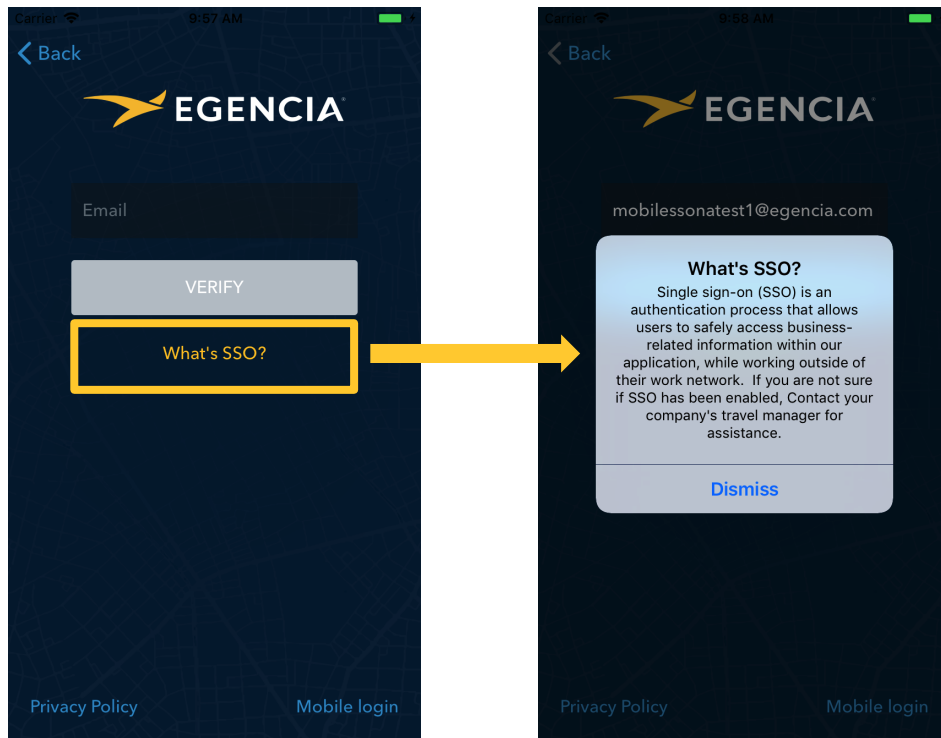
Carrier 9:57 AM

Back

EGENCIA

Email

VERIFY

What's SSO?

Privacy Policy

Mobile login

Carrier 9:58 AM

Back

EGENCIA

mobilessonatest1@egencia.com

What's SSO?

Single sign-on (SSO) is an authentication process that allows users to safely access business-related information within our application, while working outside of their work network. If you are not sure if SSO has been enabled, Contact your company's travel manager for assistance.

Dismiss

Privacy Policy

Mobile login